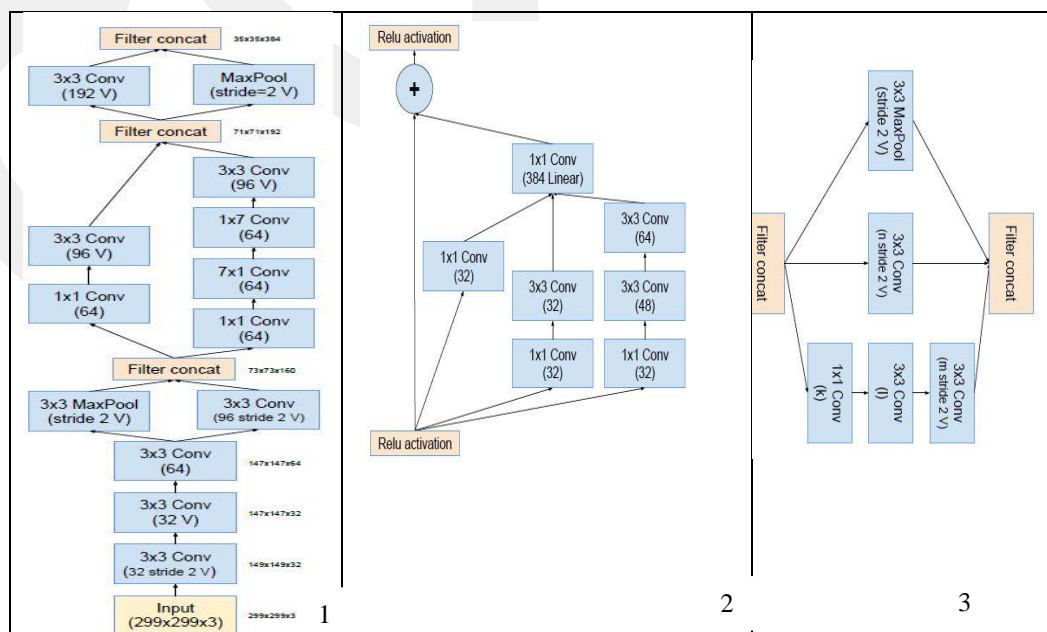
Filter concat 35x35x384

3x3 Conv (192 V)

MaxPool (stride=2 V)

Filter concat 71x71x192

3x3 Conv (96 V)

1x7 Conv (64)

7x1 Conv (64)

1x1 Conv (64)

3x3 Conv (96 V)

1x1 Conv (64)

Filter concat 73x73x160

3x3 MaxPool (stride 2 V)

3x3 Conv (96 stride 2 V)

3x3 Conv (64) 147x147x64

3x3 Conv (32 V) 147x147x32

3x3 Conv (32 stride 2 V) 149x149x32

Input (299x299x3) 299x299x3

1

Relu activation

+

1x1 Conv (384 Linear)

1x1 Conv (32)

3x3 Conv (32)

3x3 Conv (64)

3x3 Conv (48)

1x1 Conv (32)

1x1 Conv (32)

Relu activation

2

3x3 MaxPool (stride 2 V)

Filter concat

3x3 Conv (n stride 2 V)

Filter concat

1x1 Conv (k)

3x3 Conv (l)

3x3 Conv (m stride 2 V)

3